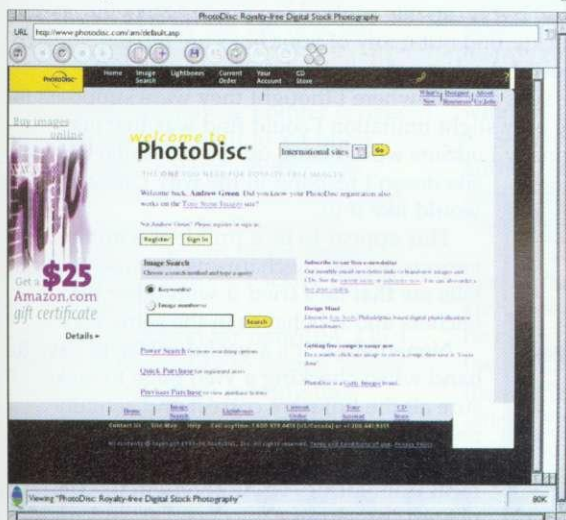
PhotoDisc: Royalty-free Digital Stock Photography

URL http://www.photodisc.com/am/default.asp

PhotoDisc Home Image Search Lightboxes Current Order Your Account CD Store

What's New Designer Resources About Us Jobs

Buy images online

Get a $25 Amazon.com gift certificate

Details ▸

welcome to PhotoDisc

International sites Go

THE ONE YOU NEED FOR ROYALTY-FREE IMAGERY

Welcome back, Andrew Green. Did you know your PhotoDisc registration also works on the Tony Stone Images site?

Not Andrew Green? Please register or sign in.

Register Sign In

Image Search
Choose a search method and type a query

Keywords

Image numbers

Search

Power Search for more searching options

Quick Purchase for registered users

Previous Purchases to view purchase history

Subscribe to our free e-newsletter
Our monthly email newsletter links to fantastic images and CDs. See the current issue or subscribe now. You can also order a free print catalog.

Design Mind
Discover Lyle Soule, Philadelphia-based digital photo alteration extraordinaire.

Getting free comps is easier now
Do a search, click any image to view it, comps then save to "Comps Area".

PhotoDisc is a Getty Images brand.

Home | Image Search | Lightboxes | Current Order | Your Account | CD Store

Contact Us Site Map Help Call any time: 1-800-979-4413 (US/Canada) or +1 206 441 9355

All contents © copyright 1999 PhotoDisc, Inc. All rights reserved. Terms and Conditions of Use. Privacy Policy.

Viewing "PhotoDisc: Royalty-free Digital Stock Photography"

80K